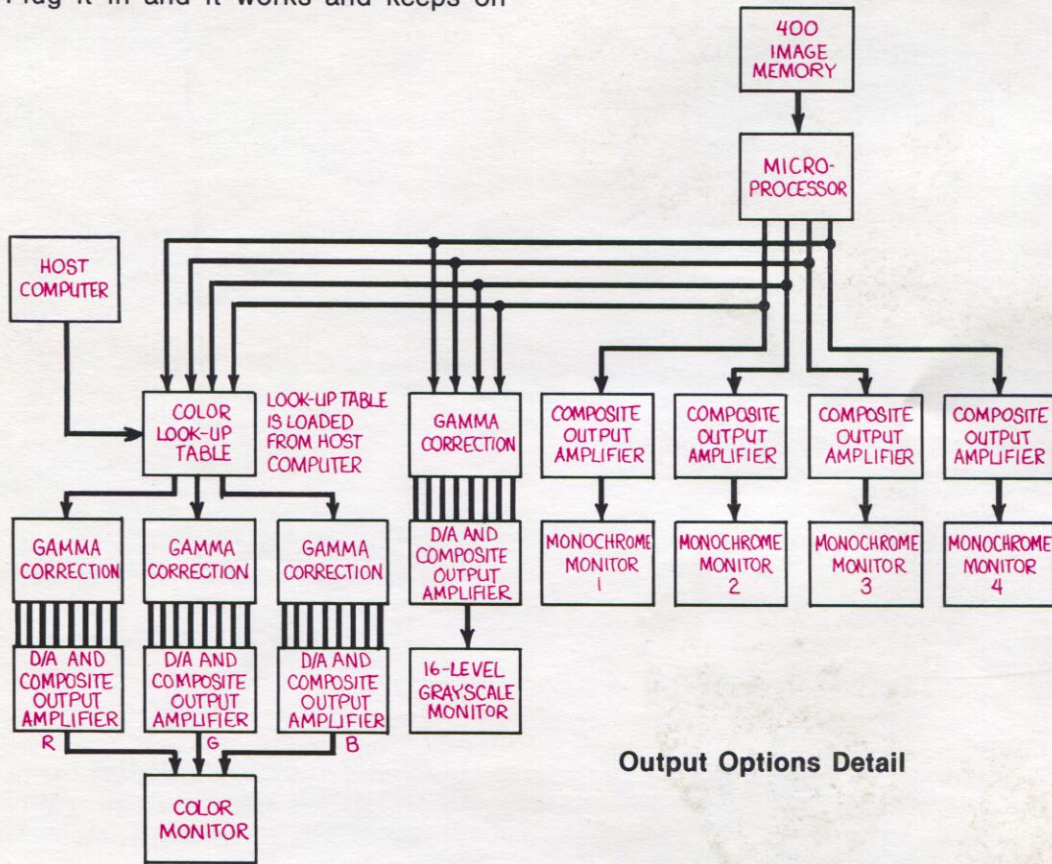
Plug it in and it works and keeps on

400 IMAGE MEMORY

MICRO-PROCESSOR

HOST COMPUTER

COLOR LOOK-UP TABLE

LOOK-UP TABLE IS LOADED FROM HOST COMPUTER

GAMMA CORRECTION

D/A AND COMPOSITE OUTPUT AMPLIFIER

16-LEVEL GRAYSCALE MONITOR

COMPOSITE OUTPUT AMPLIFIER

MONOCHROME MONITOR 1

COMPOSITE OUTPUT AMPLIFIER

MONOCHROME MONITOR 2

COMPOSITE OUTPUT AMPLIFIER

MONOCHROME MONITOR 3

COMPOSITE OUTPUT AMPLIFIER

MONOCHROME MONITOR 4

GAMMA CORRECTION

D/A AND COMPOSITE OUTPUT AMPLIFIER

R

GAMMA CORRECTION

D/A AND COMPOSITE OUTPUT AMPLIFIER

G

GAMMA CORRECTION

D/A AND COMPOSITE OUTPUT AMPLIFIER

B

COLOR MONITOR

Output Options Detail